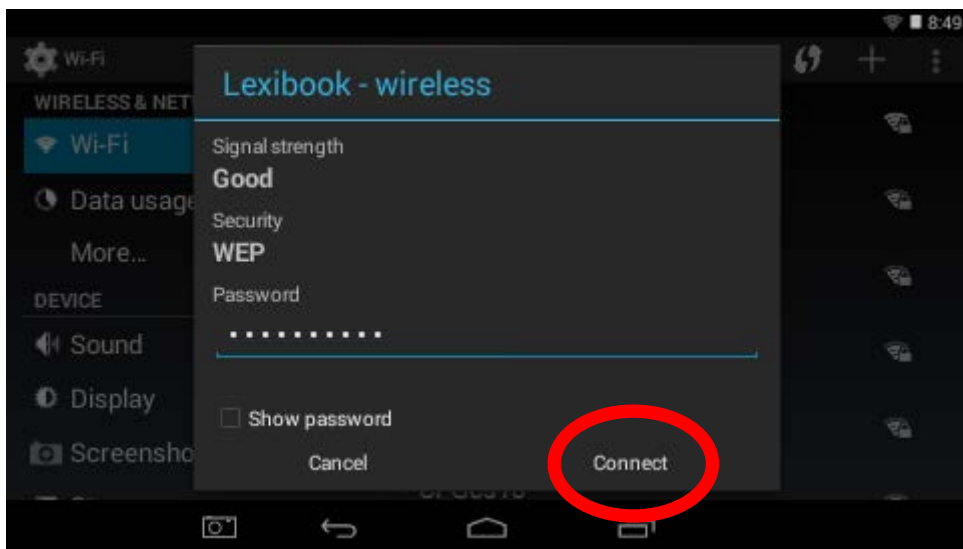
8:49

Wi-Fi

WIRELESS & NET

Wi-Fi

Data usage

More...

DEVICE

Sound

Display

Screensho

Lexibook - wireless

Signal strength

Good

Security

WEP

Password

••••••••••

Show password

Cancel

Connect